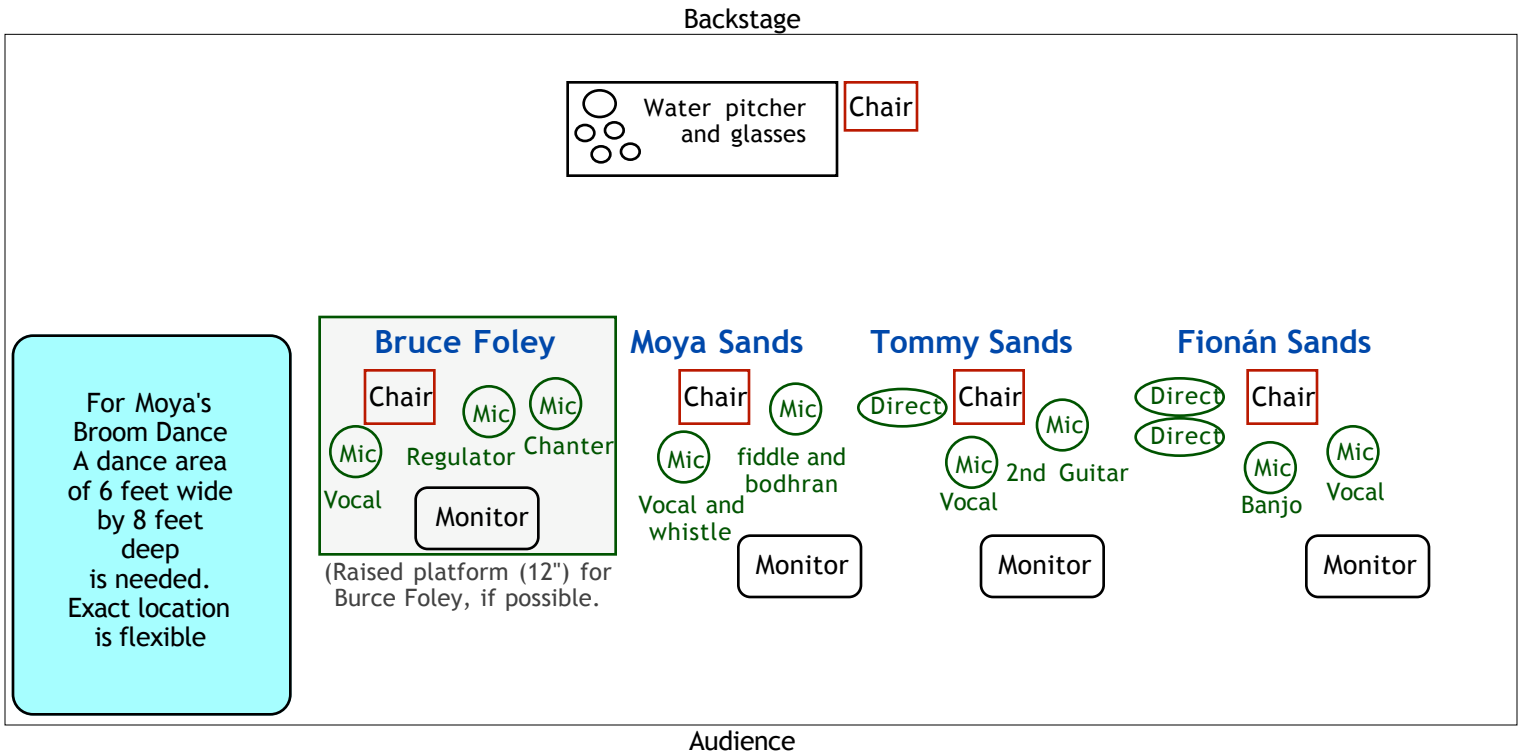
Backstage

Water pitcher and glasses

Chair

For Moya's Broom Dance A dance area of 6 feet wide by 8 feet deep is needed. Exact location is flexible

Bruce Foley

Chair

Mic

Mic

Mic

Vocal

Regulator

Chanter

Monitor

(Raised platform (12") for Burce Foley, if possible.

Moya Sands

Chair

Mic

Mic

Vocal and whistle

fiddle and bodhran

Monitor

Tommy Sands

Direct

Chair

Mic

Mic

Vocal

2nd Guitar

Monitor

Fionán Sands

Direct

Direct

Chair

Mic

Mic

Banjo

Vocal

Monitor

Audience